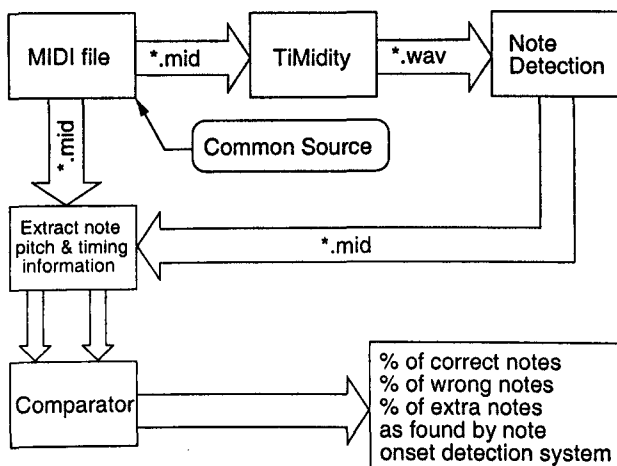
MIDI file

*.mid

TiMidity

*.wav

Note Detection

*.mid

Common Source

Extract note pitch & timing information

*.mid

Comparator

% of correct notes
% of wrong notes
% of extra notes
as found by note
onset detection system